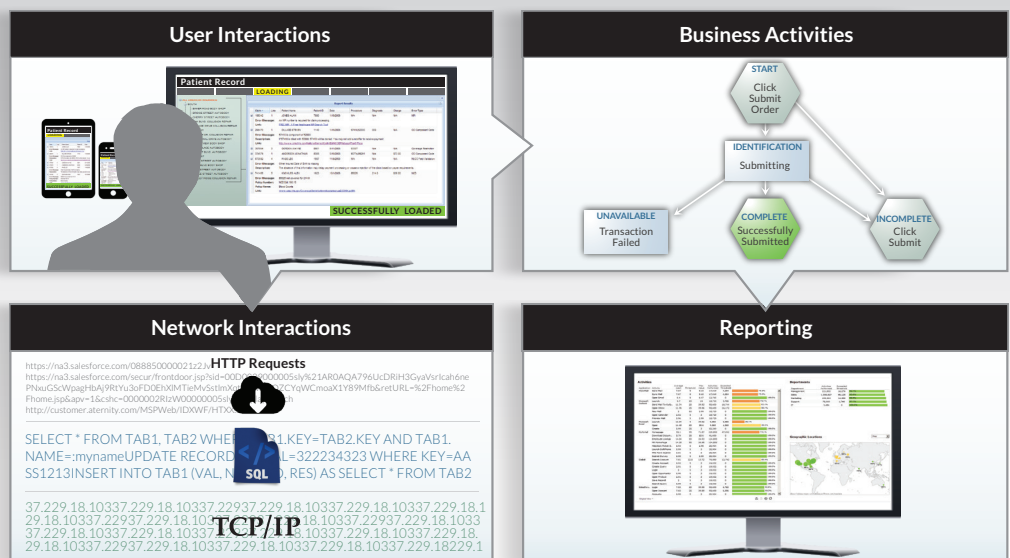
User Interactions

Patient Record

LOADING

SUCCESSFULLY LOADED

Business Activities

START
Click Submit Order

IDENTIFICATION
Submitting

UNAVAILABLE
Transaction Failed

COMPLETE
Successfully Submitted

INCOMPLETE
Click Submit

Network Interactions

HTTP Requests

https://na3.salesforce.com/088850000021z2Jv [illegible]
https://na3.salesforce.com/secur/frontdoor.jsp?sid=00D0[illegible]0000005sly%21AR0AQA796UcDRiH3GyaVsrIcah6ne PNxuGScWpagHbAj9RtYu3oFD0EhXlMTieMvSstImXu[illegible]ZCYqWCmoaX1Y89Mfb&retURL=%2Fhome%2 Fhome.jsp&apv=1&cshc=0000002RlzW0000005s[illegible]
http://customer.aternity.com/MSPWeb/IDXWF/HTX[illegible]

SELECT * FROM TAB1, TAB2 WHE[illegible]1.KEY=TAB2.KEY AND TAB1. NAME=:mynameUPDATE RECORD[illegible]AL=322234323 WHERE KEY=AA SS1213INSERT INTO TAB1 (VAL, N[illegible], RES) AS SELECT * FROM TAB2

SQL

37.229.18.10337.229.18.10337.22937.229.18.10337.229.18.10337.229.18.1 29.18.10337.22937.229.18.103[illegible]18.10337.22937.229.18.10337.229.18.1033 37.229.18.10337.229.18.103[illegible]37.229.18.10337.229.18.10337.229.18. 29.18.10337.22937.229.18.10337.229.18.10337.229.18.10337.229.18229.1

TCP/IP

Reporting